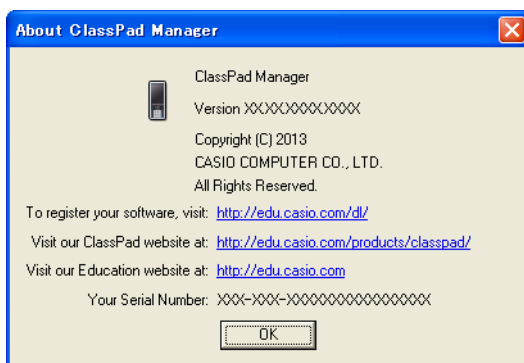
About ClassPad Manager

ClassPad Manager

Version XX.XX.XXXX.XXXX

Copyright (C) 2013
CASIO COMPUTER CO., LTD.
All Rights Reserved.

To register your software, visit: http://edu.casio.com/dl/

Visit our ClassPad website at: http://edu.casio.com/products/classpad/

Visit our Education website at: http://edu.casio.com

Your Serial Number: XXX-XXX-XXXXXXXXXXXXXXX

OK